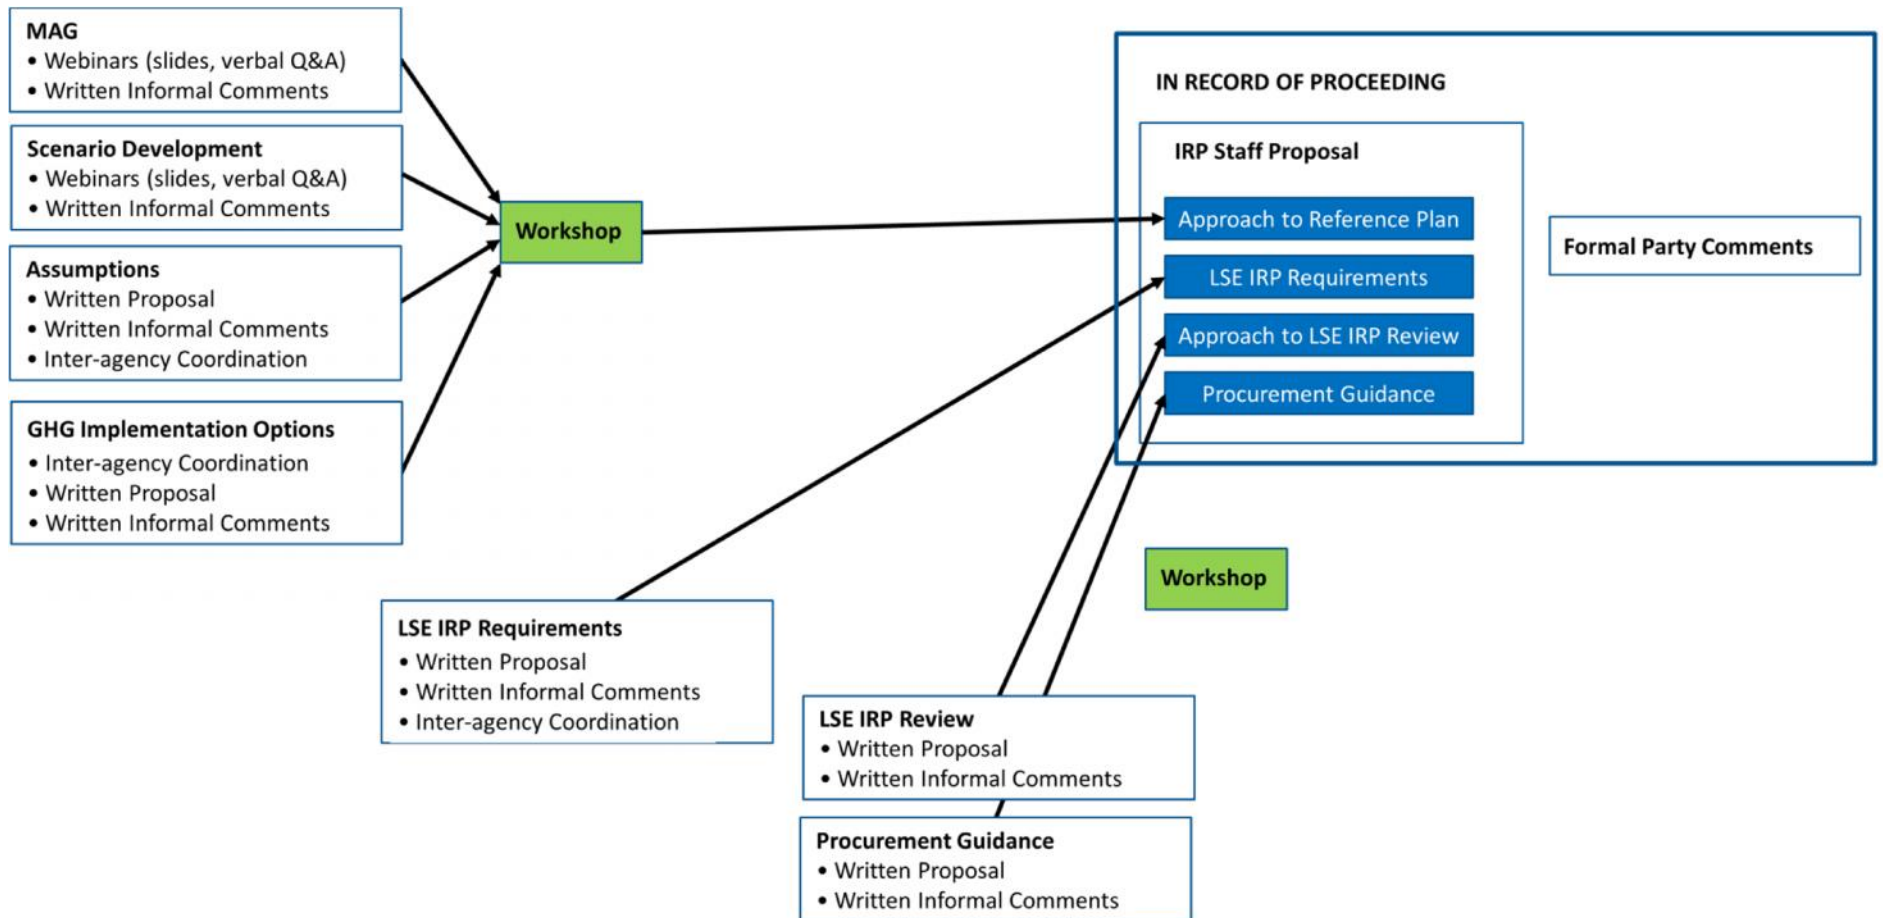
MAG
• Webinars (slides, verbal Q&A)
• Written Informal Comments

Scenario Development
• Webinars (slides, verbal Q&A)
• Written Informal Comments

Assumptions
• Written Proposal
• Written Informal Comments
• Inter-agency Coordination

GHG Implementation Options
• Inter-agency Coordination
• Written Proposal
• Written Informal Comments

Workshop

IN RECORD OF PROCEEDING

IRP Staff Proposal

Approach to Reference Plan

LSE IRP Requirements

Approach to LSE IRP Review

Procurement Guidance

Formal Party Comments

Workshop

LSE IRP Requirements
• Written Proposal
• Written Informal Comments
• Inter-agency Coordination

LSE IRP Review
• Written Proposal
• Written Informal Comments

Procurement Guidance
• Written Proposal
• Written Informal Comments